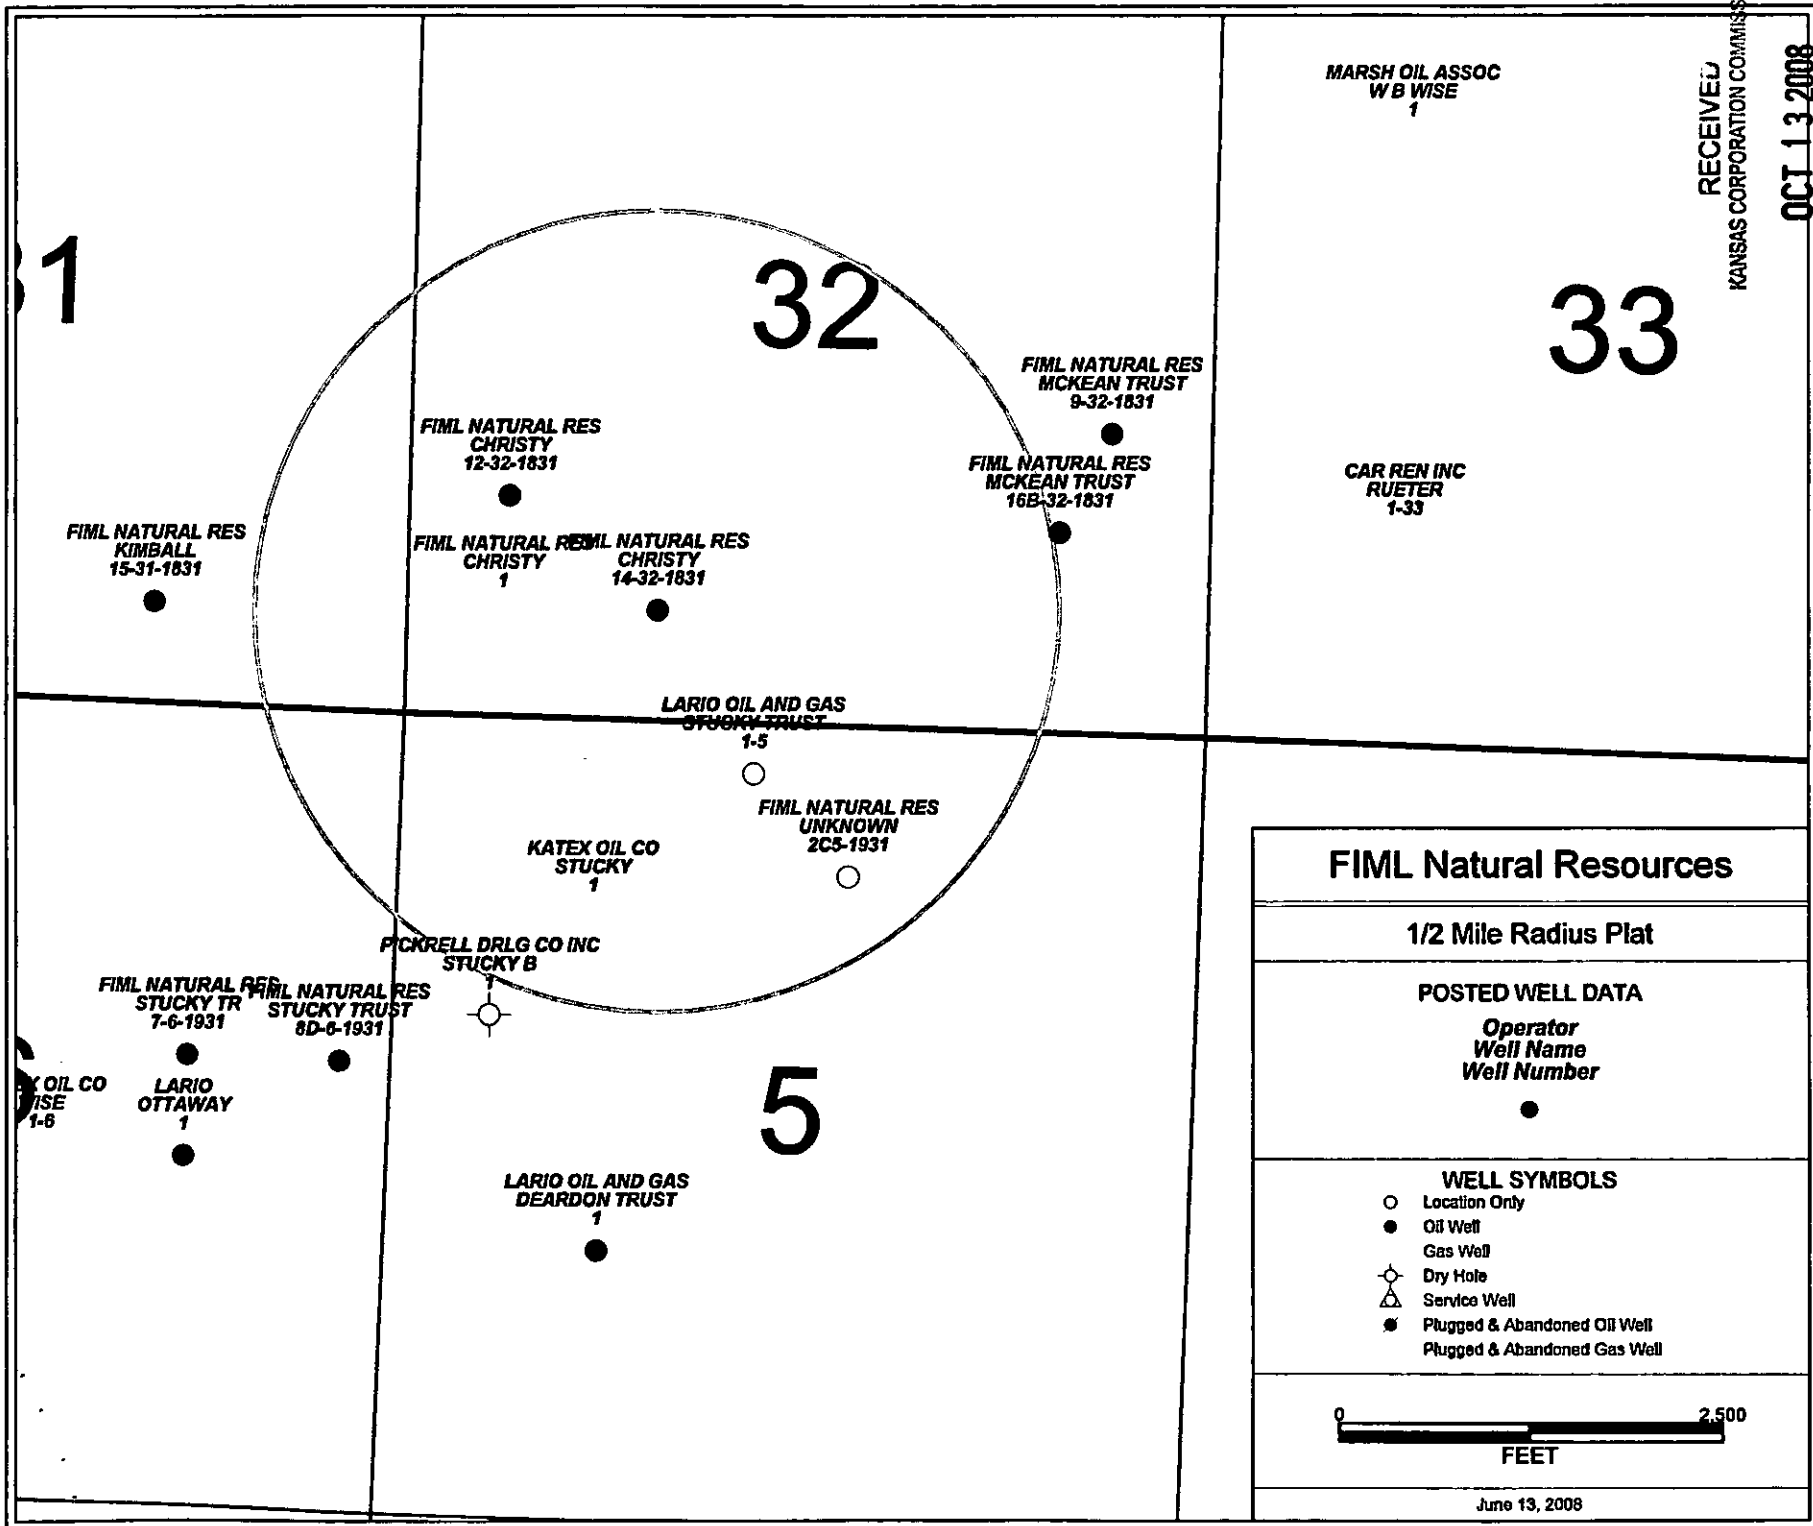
RECEIVED
KANSAS CORPORATION COMMISS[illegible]
OCT 1 3 2008

MARSH OIL ASSOC
W B WISE
1

31

32

33

FIML NATURAL RES
MCKEAN TRUST
9-32-1831

FIML NATURAL RES
CHRISTY
12-32-1831

FIML NATURAL RES
MCKEAN TRUST
16B-32-1831

CAR REN INC
RUETER
1-33

FIML NATURAL RES
KIMBALL
15-31-1831

FIML NATURAL RES
CHRISTY
1

FIML NATURAL RES
CHRISTY
14-32-1831

LARIO OIL AND GAS
STUCKY TRUST
1-5

FIML NATURAL RES
UNKNOWN
2C5-1931

KATEX OIL CO
STUCKY
1

PICKRELL DRLG CO INC
STUCKY B
1

FIML NATURAL RES
STUCKY TR
7-6-1931

FIML NATURAL RES
STUCKY TRUST
8D-6-1931

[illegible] OIL CO
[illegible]ISE
1-6

LARIO
OTTAWAY
1

5

LARIO OIL AND GAS
DEARDON TRUST
1

FIML Natural Resources

1/2 Mile Radius Plat

POSTED WELL DATA

Operator
Well Name
Well Number

WELL SYMBOLS
Location Only
Oil Well
Gas Well
Dry Hole
Service Well
Plugged & Abandoned Oil Well
Plugged & Abandoned Gas Well

0 2,500
FEET

June 13, 2008